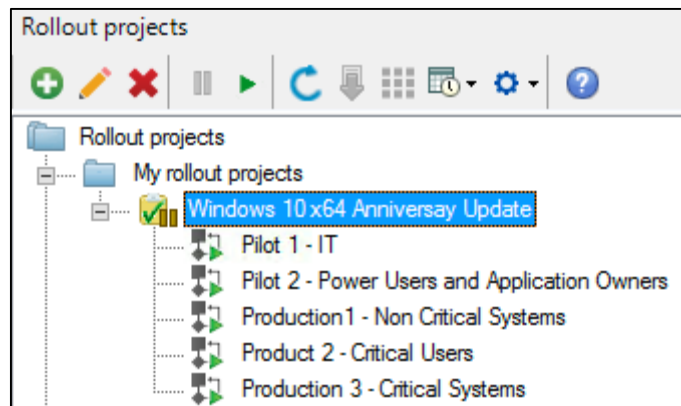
Rollout projects

Rollout projects
My rollout projects
Windows 10 x64 Anniversay Update
Pilot 1 - IT
Pilot 2 - Power Users and Application Owners
Production1 - Non Critical Systems
Product 2 - Critical Users
Production 3 - Critical Systems